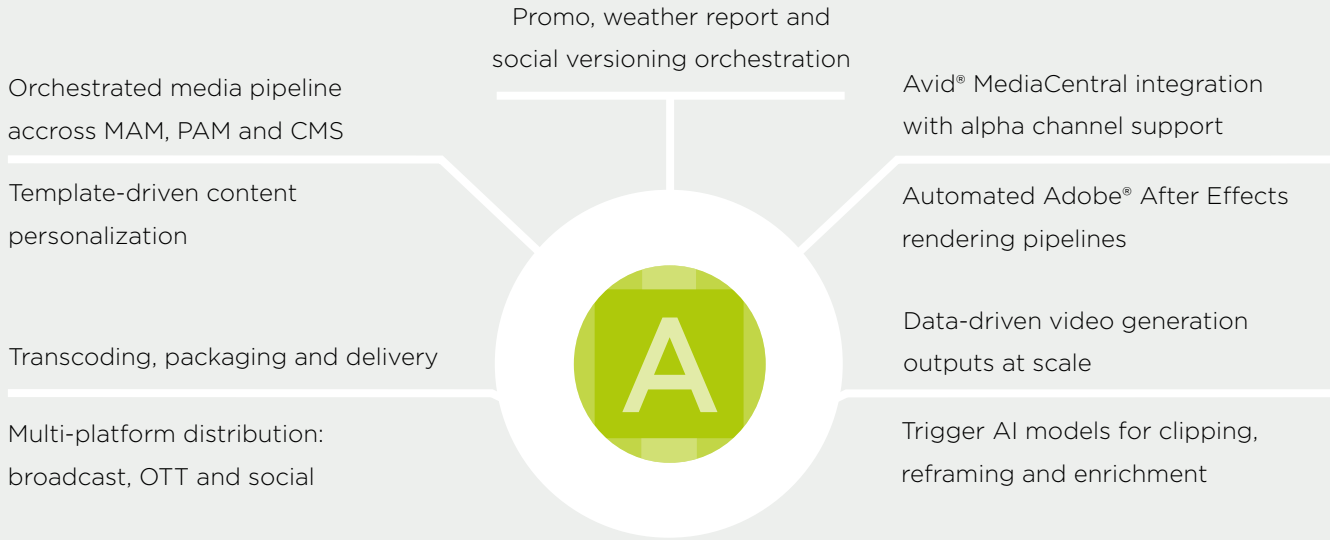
Promo, weather report and social versioning orchestration

Orchestrated media pipeline accross MAM, PAM and CMS

Template-driven content personalization

Transcoding, packaging and delivery

Multi-platform distribution: broadcast, OTT and social

Avid® MediaCentral integration with alpha channel support

Automated Adobe® After Effects rendering pipelines

Data-driven video generation outputs at scale

Trigger AI models for clipping, reframing and enrichment

A